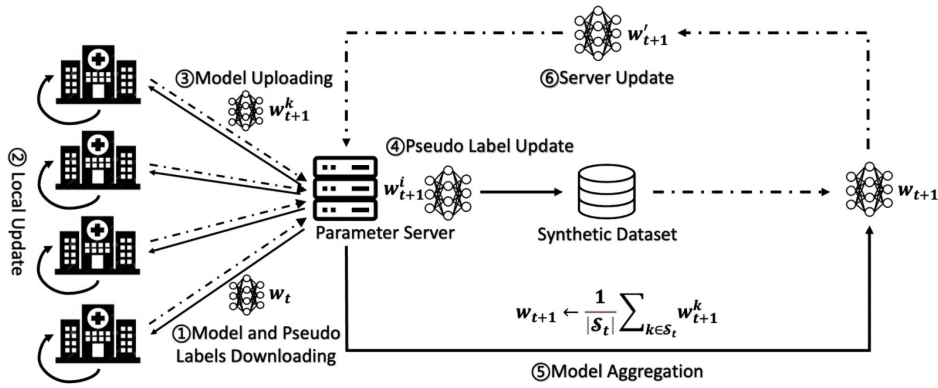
$w'_{t+1}$

⑥Server Update

③Model Uploading

$w^k_{t+1}$

② Local Update

④Pseudo Label Update

$w^i_{t+1}$

Parameter Server

Synthetic Dataset

$w_{t+1}$

$w_t$

$w_{t+1} \leftarrow \frac{1}{|S_t|}\sum_{k\in S_t} w^k_{t+1}$

①Model and Pseudo Labels Downloading

⑤Model Aggregation